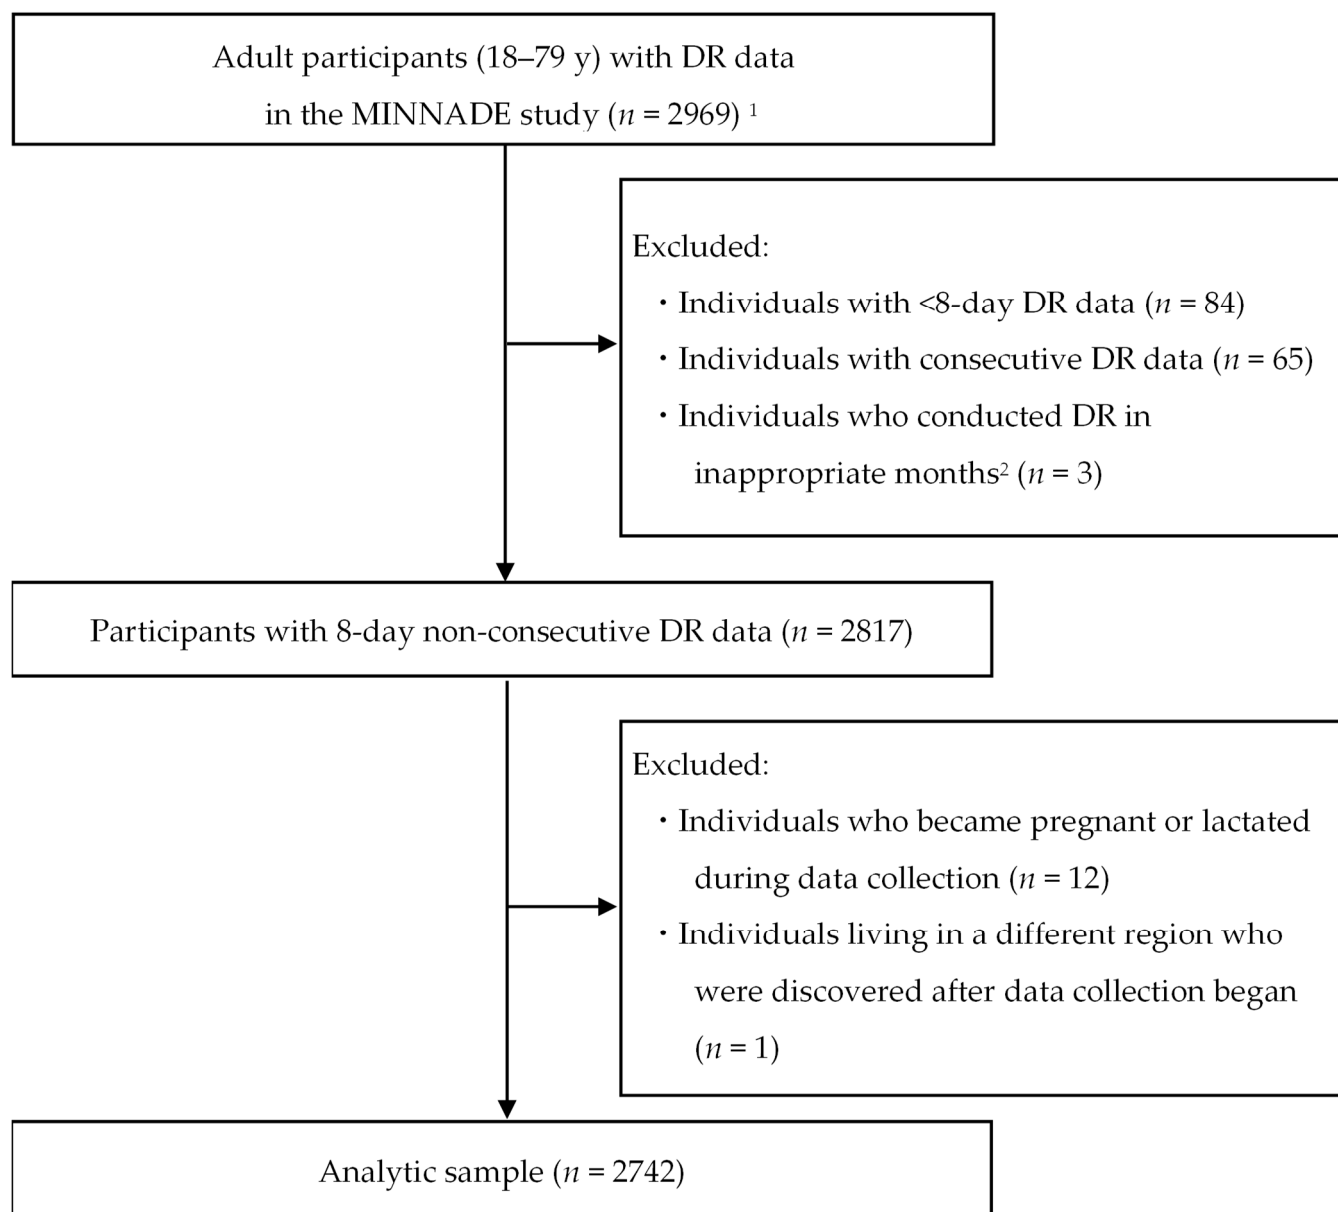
Adult participants (18–79 y) with DR data in the MINNADE study ($n$ = 2969) $^1$

Excluded:
・Individuals with <8-day DR data ($n$ = 84)
・Individuals with consecutive DR data ($n$ = 65)
・Individuals who conducted DR in inappropriate months$^2$ ($n$ = 3)

Participants with 8-day non-consecutive DR data ($n$ = 2817)

Excluded:
・Individuals who became pregnant or lactated during data collection ($n$ = 12)
・Individuals living in a different region who were discovered after data collection began ($n$ = 1)

Analytic sample ($n$ = 2742)